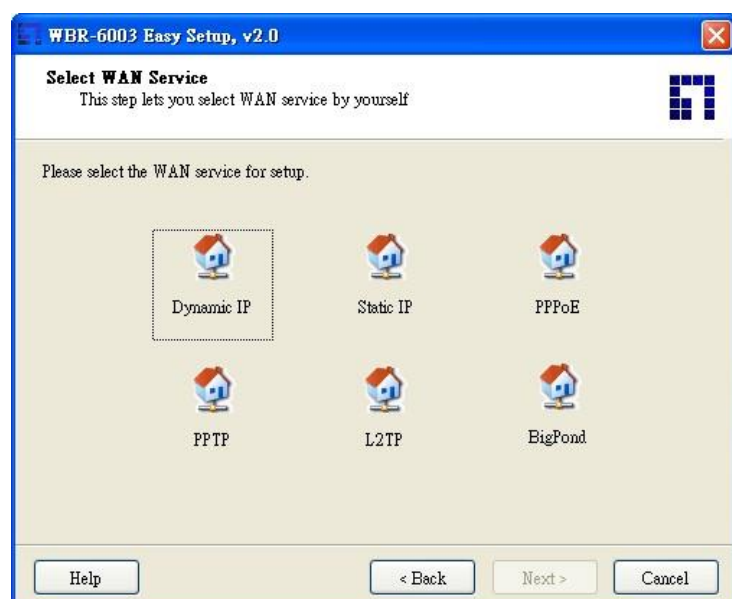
WBR-6003 Easy Setup, v2.0

Select WAN Service
This step lets you select WAN service by yourself

Please select the WAN service for setup.

Dynamic IP
Static IP
PPPoE
PPTP
L2TP
BigPond

Help
< Back
Next >
Cancel